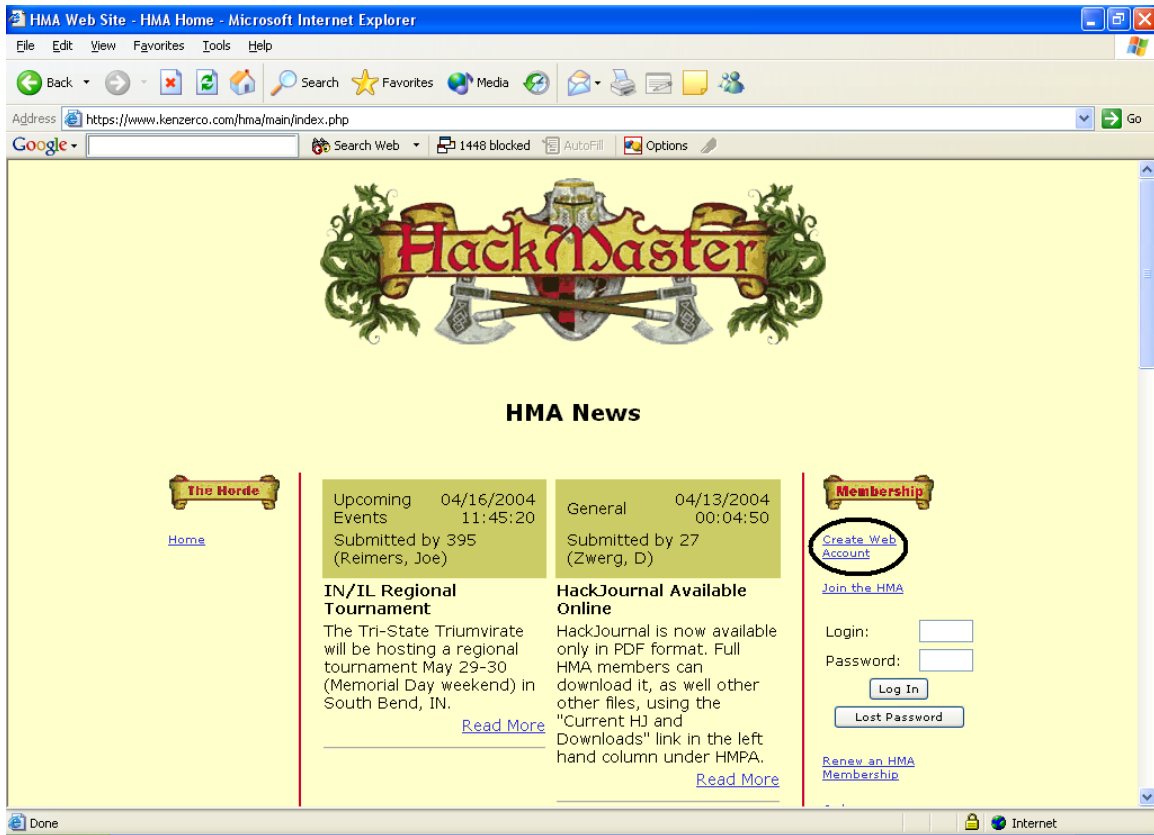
HMA Web Site - HMA Home - Microsoft Internet Explorer

File Edit View Favorites Tools Help

Back Search Favorites Media

Address https://www.kenzerco.com/hma/main/index.php Go

Google Search Web 1448 blocked AutoFill Options

HackMaster

HMA News

The Horde

Home

| Upcoming Events | 04/16/2004 11:45:20 |
|---|---|
| Submitted by 395 (Reimers, Joe) | |

IN/IL Regional Tournament

The Tri-State Triumvirate will be hosting a regional tournament May 29-30 (Memorial Day weekend) in South Bend, IN.

Read More

| General | 04/13/2004 00:04:50 |
|---|---|
| Submitted by 27 (Zwerg, D) | |

HackJournal Available Online

HackJournal is now available only in PDF format. Full HMA members can download it, as well other other files, using the "Current HJ and Downloads" link in the left hand column under HMPA.

Read More

Membership

Create Web Account

Join the HMA

Login:

Password:

Log In

Lost Password

Renew an HMA Membership

Done

Internet